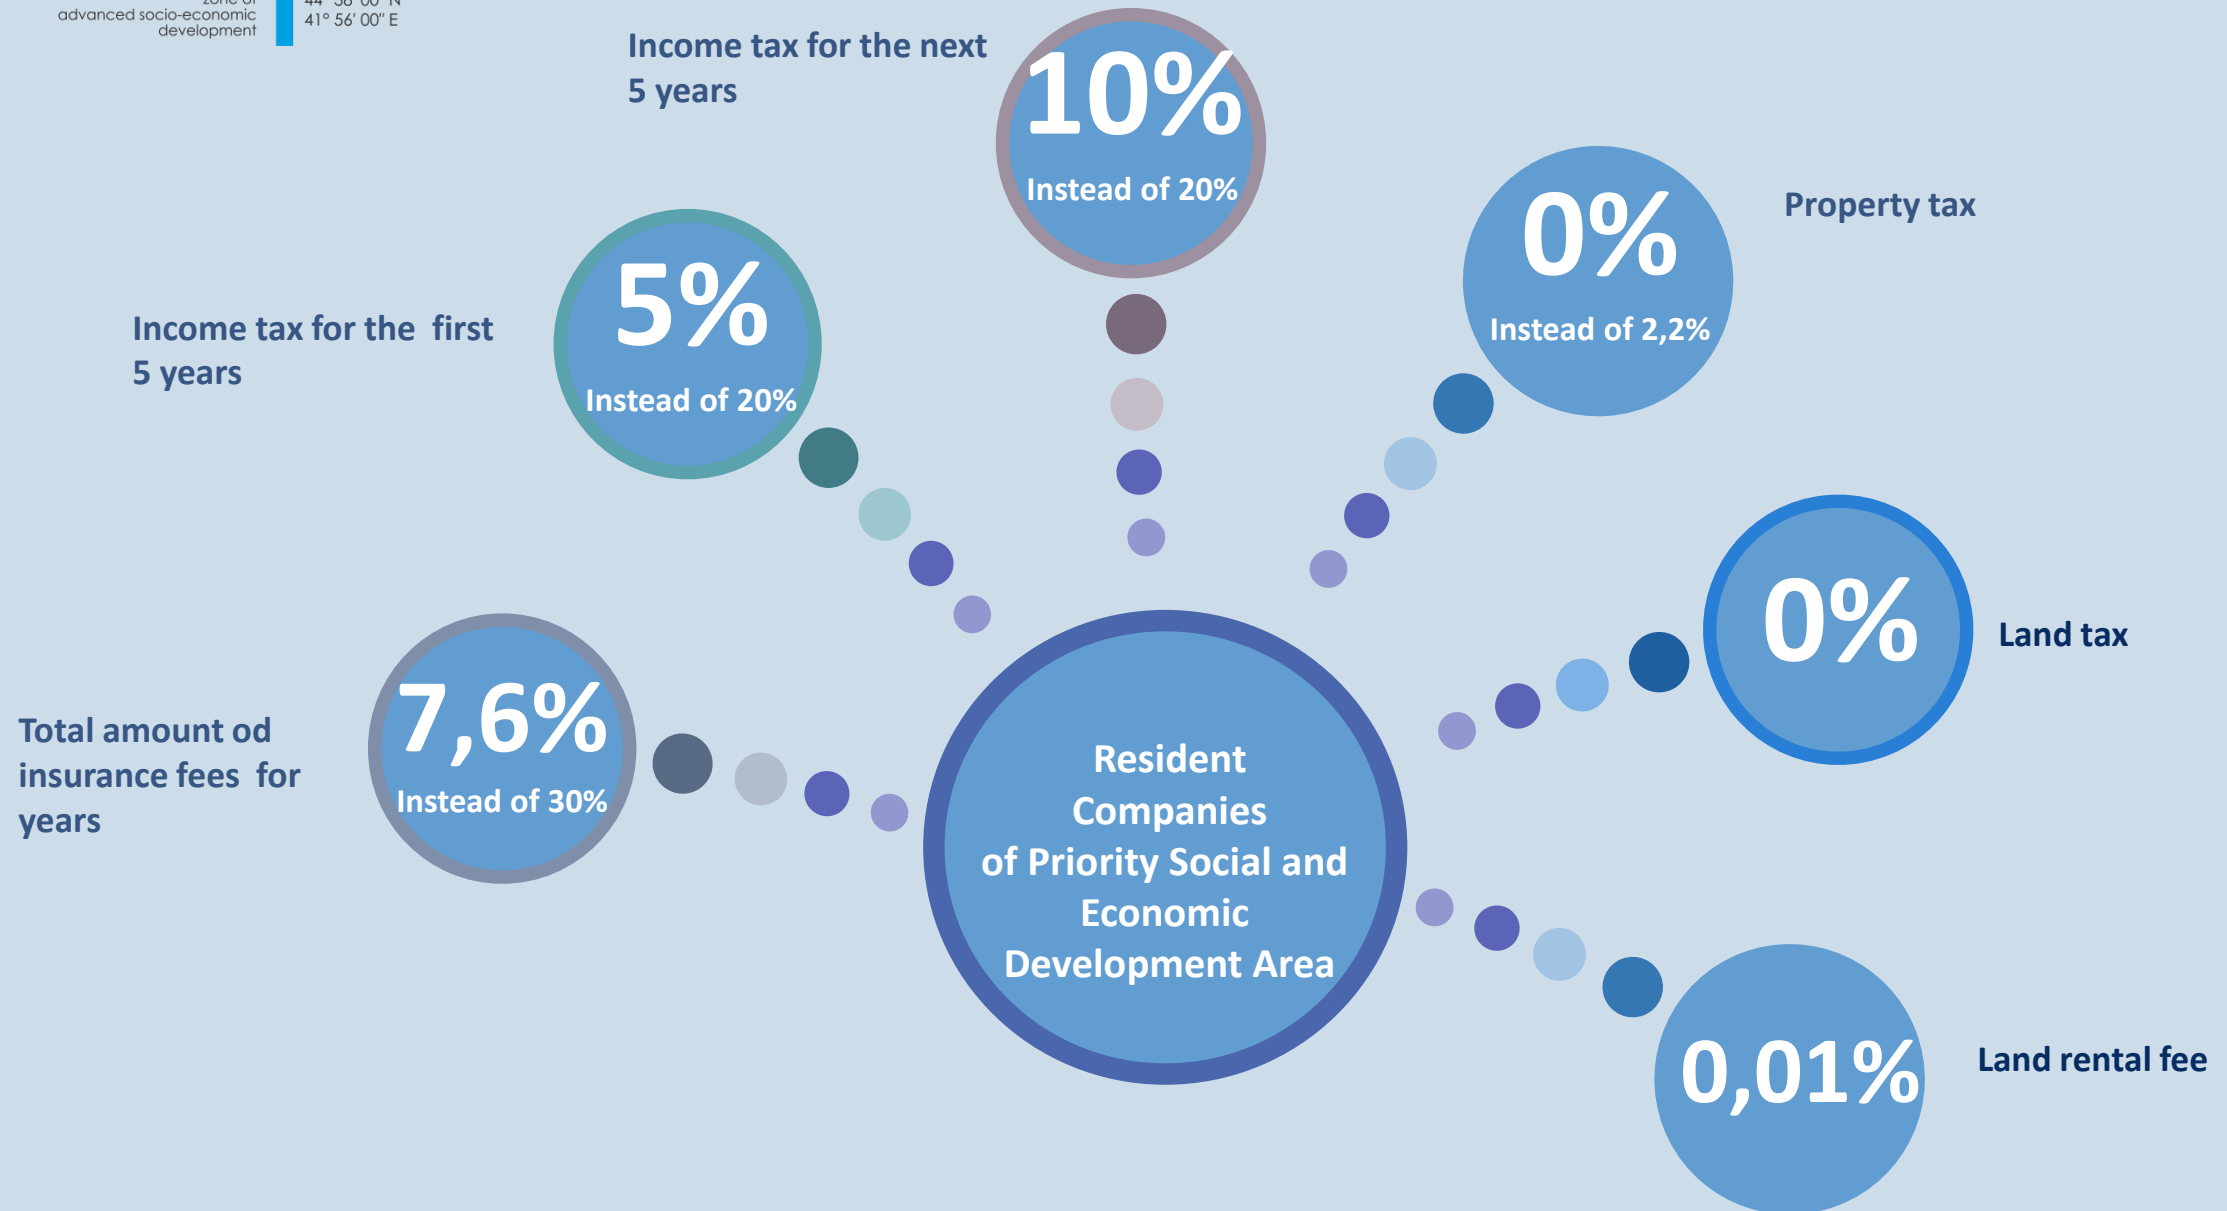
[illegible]
advanced socio-economic development

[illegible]
41° 56' 00" E

Income tax for the next 5 years

10%
Instead of 20%

0%
Instead of 2,2%

Property tax

Income tax for the first 5 years

5%
Instead of 20%

0%

Land tax

Total amount od insurance fees for years

7,6%
Instead of 30%

Resident Companies of Priority Social and Economic Development Area

0,01%

Land rental fee